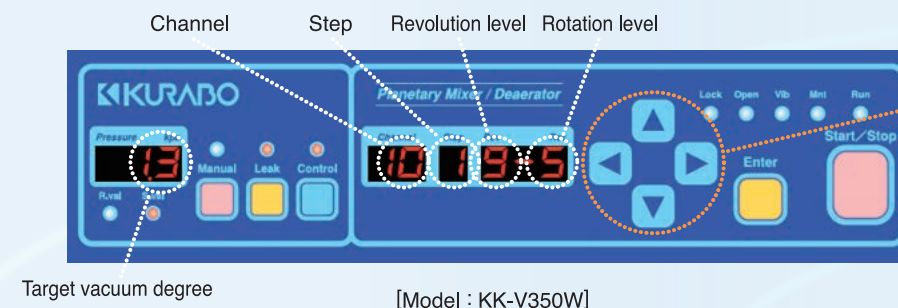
Channel
Step
Revolution level
Rotation level

KURABO

Planetary Mixer / Deaerator

Pressure
1.3
R.val
Manual
Leak
Control

10
1
9
5

Lock
Open
Vib
Mnt
Run

Enter
Start/Stop

Target vacuum degree

[Model : KK-V350W]